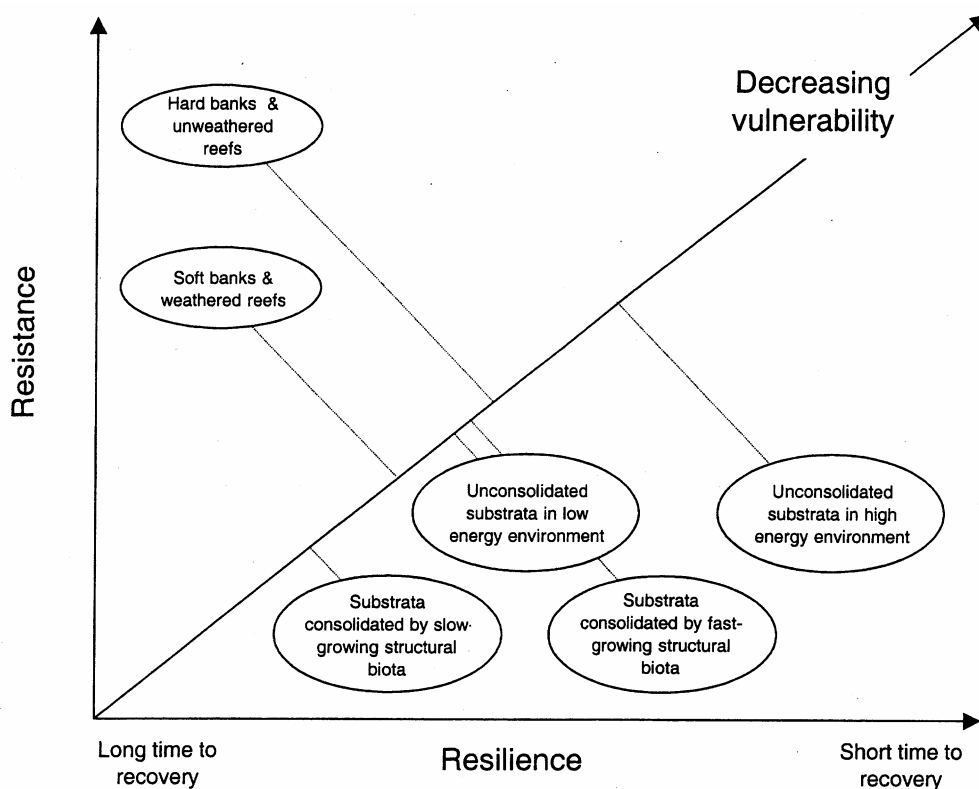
Decreasing vulnerability

Hard banks & unweathered reefs

Soft banks & weathered reefs

Resistance

Unconsolidated substrata in low energy environment

Unconsolidated substrata in high energy environment

Substrata consolidated by slow-growing structural biota

Substrata consolidated by fast-growing structural biota

Long time to recovery

Resilience

Short time to recovery